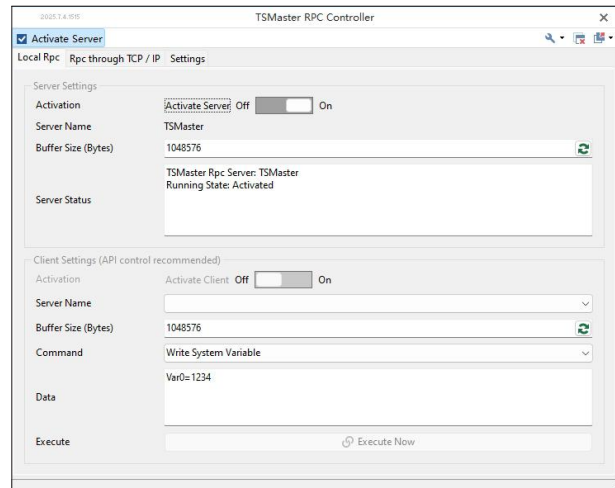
2025.7.4.1515
TSMaster RPC Controller
×
Activate Server
Local Rpc Rpc through TCP / IP Settings
Server Settings
Activation
Activate Server Off On
Server Name
TSMaster
Buffer Size (Bytes)
1048576
Server Status
TSMaster Rpc Server: TSMaster
Running State: Activated
Client Settings (API control recommended)
Activation
Activate Client Off On
Server Name
Buffer Size (Bytes)
1048576
Command
Write System Variable
Data
Var0=1234
Execute
Execute Now